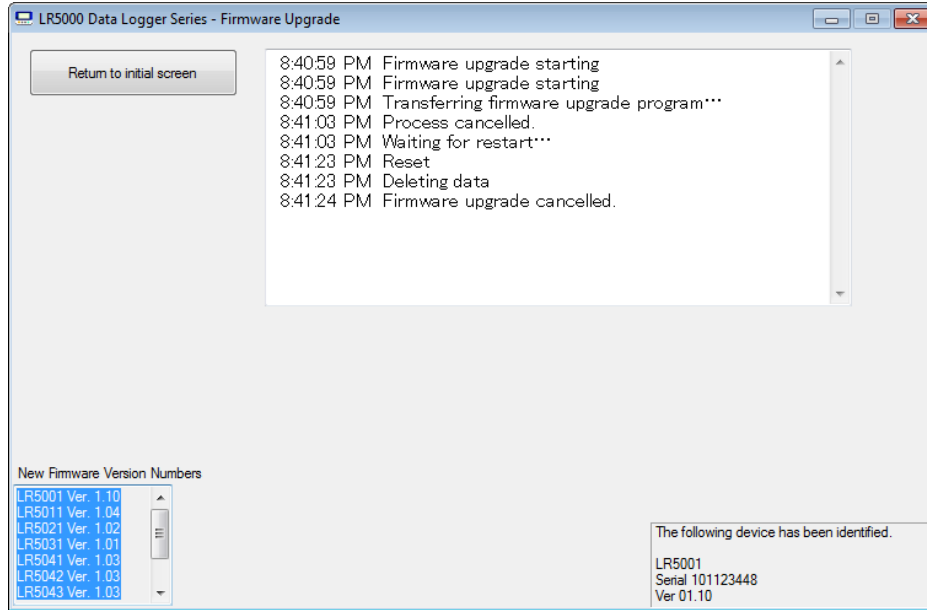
LR5000 Data Logger Series - Firmware Upgrade

Return to initial screen

8:40:59 PM Firmware upgrade starting
8:40:59 PM Firmware upgrade starting
8:40:59 PM Transferring firmware upgrade program…
8:41:03 PM Process cancelled.
8:41:03 PM Waiting for restart…
8:41:23 PM Reset
8:41:23 PM Deleting data
8:41:24 PM Firmware upgrade cancelled.

New Firmware Version Numbers
LR5001 Ver. 1.10
LR5011 Ver. 1.04
LR5021 Ver. 1.02
LR5031 Ver. 1.01
LR5041 Ver. 1.03
LR5042 Ver. 1.03
LR5043 Ver. 1.03

The following device has been identified.

LR5001
Serial 101123448
Ver 01.10